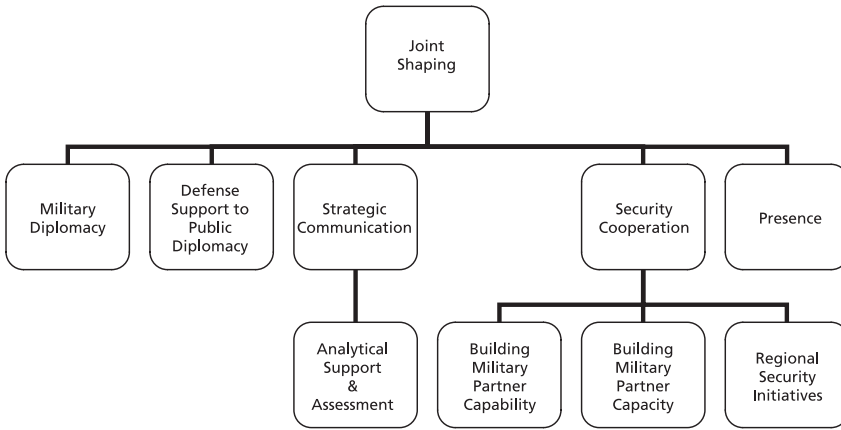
Joint Shaping

Military Diplomacy

Defense Support to Public Diplomacy

Strategic Communication

Security Cooperation

Presence

Analytical Support & Assessment

Building Military Partner Capability

Building Military Partner Capacity

Regional Security Initiatives